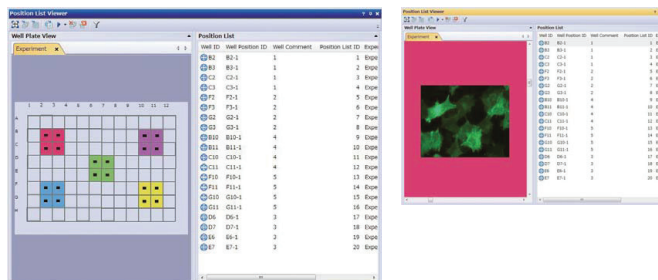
Position List Viewer

Well Plate View

Experiment

1 2 3 4 5 6 7 8 9 10 11 12

A
B
C
D
E
F
G
H

Position List

| Well ID | Well Position ID | Well Comment | Position List ID | Expe |
|---|---|---|---|---|
| B2 | B2-1 | 1 | 1 | Expe |
| B3 | B3-1 | 1 | 2 | Expe |
| C2 | C2-1 | 1 | 3 | Expe |
| C3 | C3-1 | 1 | 4 | Expe |
| F2 | F2-1 | 2 | 5 | Expe |
| F3 | F3-1 | 2 | 6 | Expe |
| G2 | G2-1 | 2 | 7 | Expe |
| G3 | G3-1 | 2 | 8 | Expe |
| B10 | B10-1 | 4 | 9 | Expe |
| B11 | B11-1 | 4 | 10 | Expe |
| C10 | C10-1 | 4 | 11 | Expe |
| C11 | C11-1 | 4 | 12 | Expe |
| F10 | F10-1 | 5 | 13 | Expe |
| F11 | F11-1 | 5 | 14 | Expe |
| G10 | G10-1 | 5 | 15 | Expe |
| G11 | G11-1 | 5 | 16 | Expe |
| D6 | D6-1 | 3 | 17 | Expe |
| D7 | D7-1 | 3 | 18 | Expe |
| E6 | E6-1 | 3 | 19 | Expe |
| E7 | E7-1 | 3 | 20 | Expe |

Position List Viewer

Well Plate View

Experiment

Position List

| Well ID | Well Position ID | Well Comment | Position List ID | E |
|---|---|---|---|---|
| B2 | B2-1 | 1 | 1 | E |
| B3 | B3-1 | 1 | 2 | E |
| C2 | C2-1 | 1 | 3 | E |
| C3 | C3-1 | 1 | 4 | E |
| F2 | F2-1 | 2 | 5 | E |
| F3 | F3-1 | 2 | 6 | E |
| G2 | G2-1 | 2 | 7 | E |
| G3 | G3-1 | 2 | 8 | E |
| B10 | B10-1 | 4 | 9 | E |
| B11 | B11-1 | 4 | 10 | E |
| C10 | C10-1 | 4 | 11 | E |
| C11 | C11-1 | 4 | 12 | E |
| F10 | F10-1 | 5 | 13 | E |
| F11 | F11-1 | 5 | 14 | E |
| G10 | G10-1 | 5 | 15 | E |
| G11 | G11-1 | 5 | 16 | E |
| D6 | D6-1 | 3 | 17 | E |
| D7 | D7-1 | 3 | 18 | E |
| E6 | E6-1 | 3 | 19 | E |
| E7 | E7-1 | 3 | 20 | E |